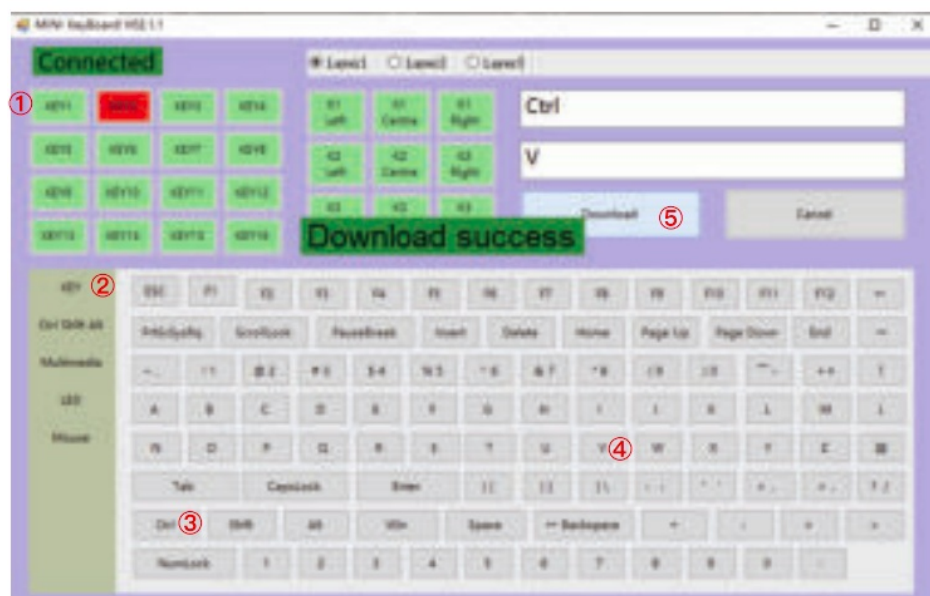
MINI KeyBoard V02.1.1

Connected

Level1 Level2 Level3

①

KEY1 KEY2 KEY3 KEY4
KEY5 KEY6 KEY7 KEY8
KEY9 KEY10 KEY11 KEY12
KEY13 KEY14 KEY15 KEY16

K1 Left K1 Centre K1 Right
K2 Left K2 Centre K2 Right
K3 K3 K3

Ctrl

V

Download ⑤

Cancel

Download success

Key ②
Ctrl Shift Alt
Multimedia
LED
Mouse

ESC F1 F2 F3 F4 F5 F6 F7 F8 F9 F10 F11 F12

PrtScSysRq ScrollLock PauseBreak Insert Delete Home Page Up Page Down End

A B C D E F G H I J K L M N O P Q R S T U V ④ W X Y Z

Tab CapsLock Enter

Ctrl ③ Shift Alt Win Space Backspace

NumLock 1 2 3 4 5 6 7 8 9 0